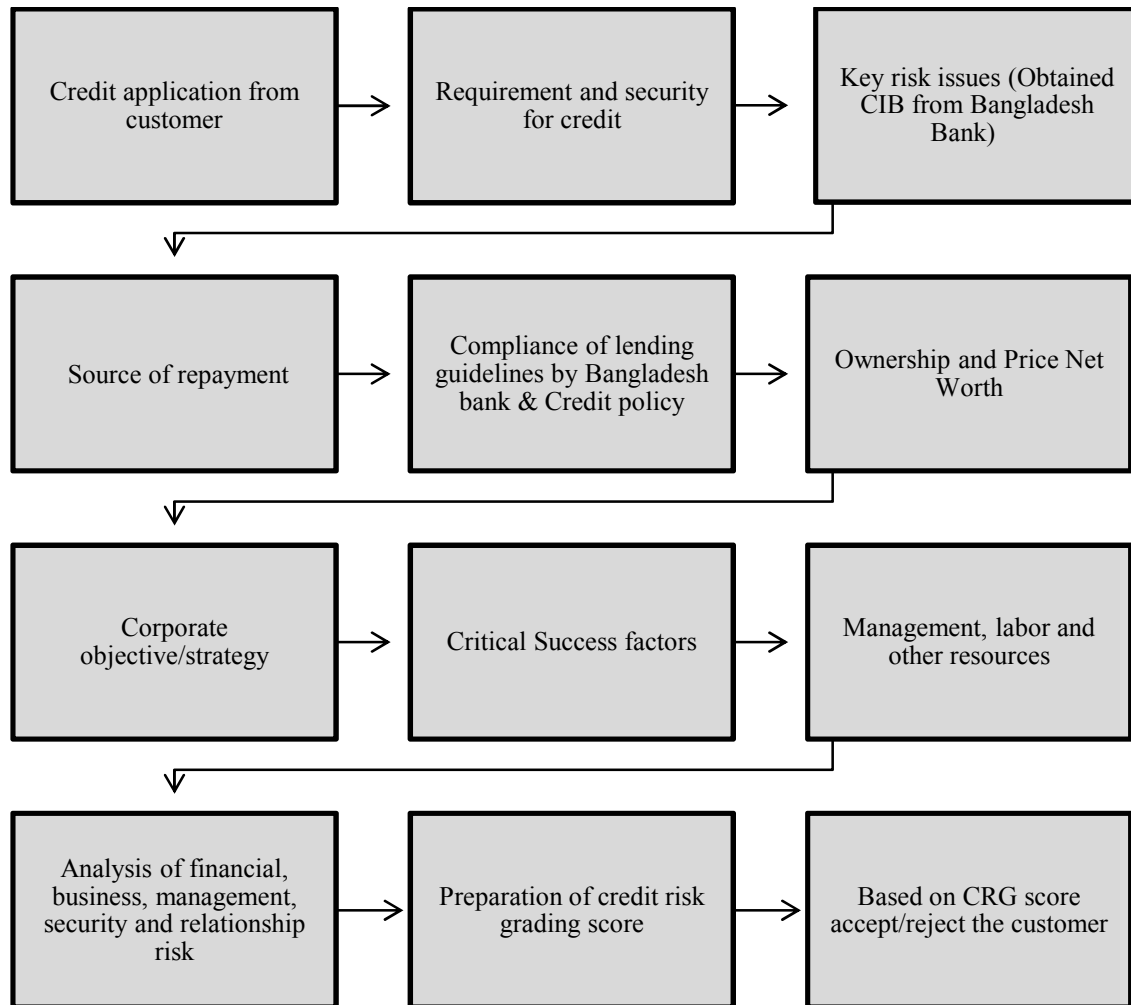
Credit application from customer

Requirement and security for credit

Key risk issues (Obtained CIB from Bangladesh Bank)

Source of repayment

Compliance of lending guidelines by Bangladesh bank & Credit policy

Ownership and Price Net Worth

Corporate objective/strategy

Critical Success factors

Management, labor and other resources

Analysis of financial, business, management, security and relationship risk

Preparation of credit risk grading score

Based on CRG score accept/reject the customer